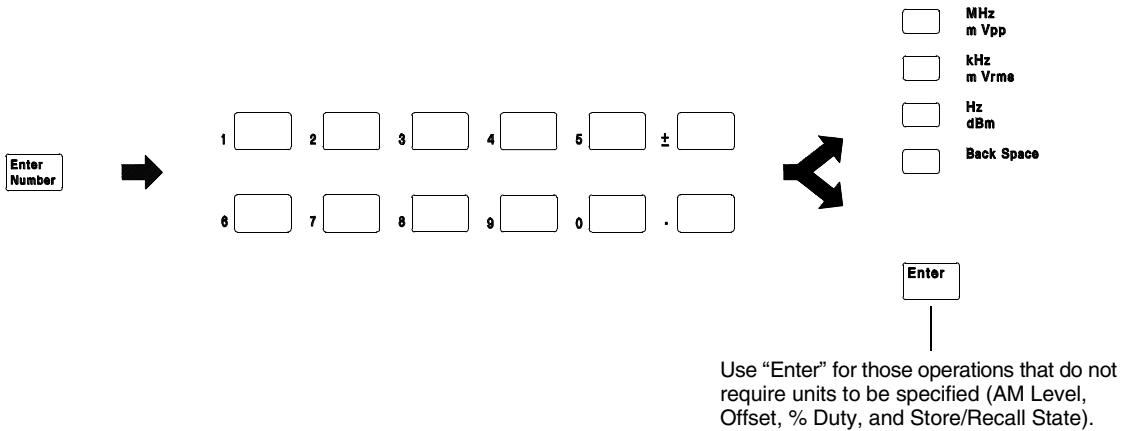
Enter Number

1 2 3 4 5 ±

6 7 8 9 0 .

MHz
m Vpp

kHz
m Vrms

Hz
dBm

Back Space

Enter

Use “Enter” for those operations that do not require units to be specified (AM Level, Offset, % Duty, and Store/Recall State).